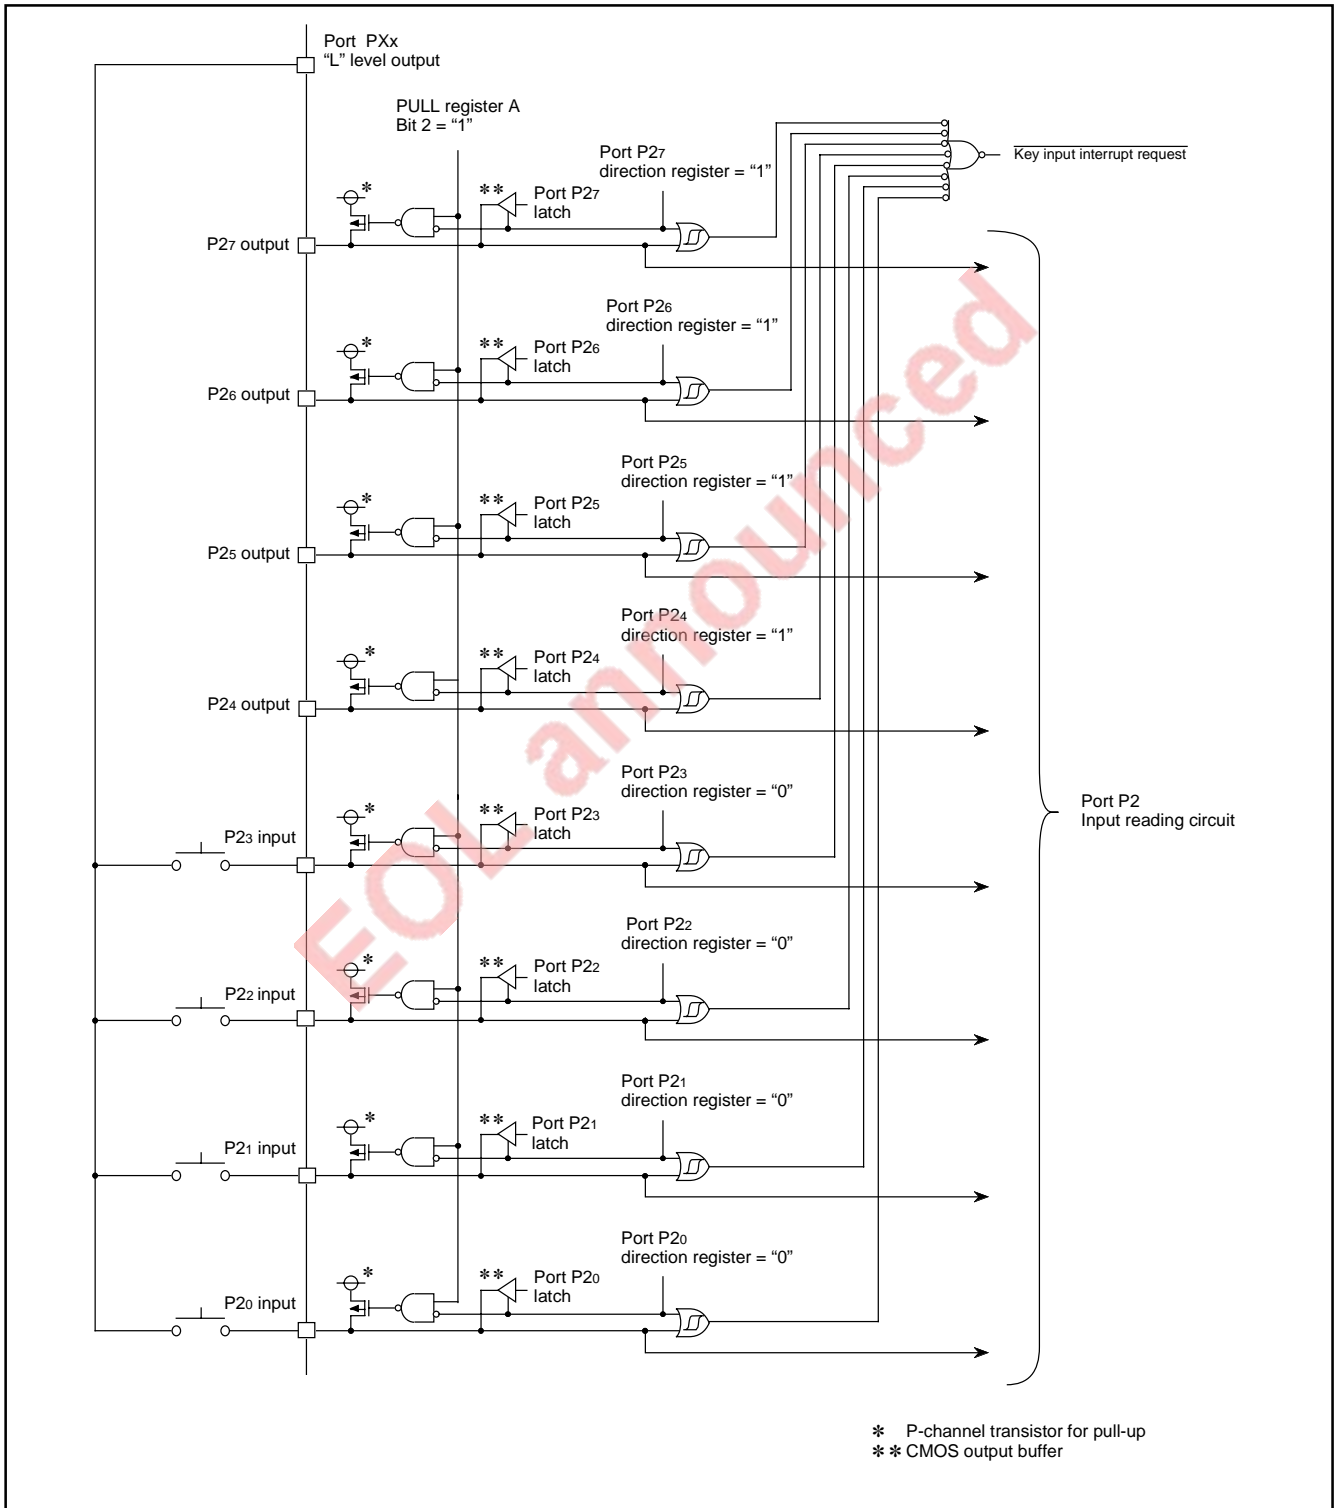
Port PXx
"L" level output

PULL register A
Bit 2 = "1"

Port P2$_7$
direction register = "1"

$\overline{\text{Key input interrupt request}}$

\*
\*\*
Port P2$_7$
latch

P2$_7$ output

Port P2$_6$
direction register = "1"

\*
\*\*
Port P2$_6$
latch

P2$_6$ output

Port P2$_5$
direction register = "1"

\*
\*\*
Port P2$_5$
latch

P2$_5$ output

Port P2$_4$
direction register = "1"

\*
\*\*
Port P2$_4$
latch

P2$_4$ output

Port P2$_3$
direction register = "0"

\*
\*\*
Port P2$_3$
latch

P2$_3$ input

Port P2
Input reading circuit

Port P2$_2$
direction register = "0"

\*
\*\*
Port P2$_2$
latch

P2$_2$ input

Port P2$_1$
direction register = "0"

\*
\*\*
Port P2$_1$
latch

P2$_1$ input

Port P2$_0$
direction register = "0"

\*
\*\*
Port P2$_0$
latch

P2$_0$ input

EOL announced

\* P-channel transistor for pull-up
\*\* CMOS output buffer